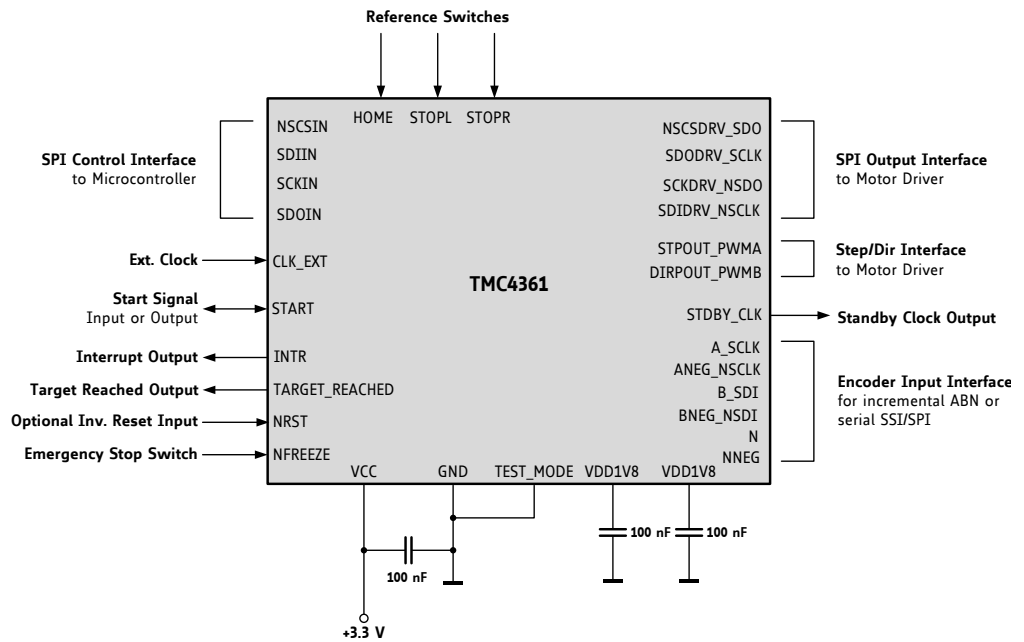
Reference Switches

HOME STOPL STOPR

SPI Control Interface
to Microcontroller

NSCSIN
SDIIN
SCKIN
SDOIN

NSCSDRV_SDO
SDODRV_SCLK
SCKDRV_NSDO
SDIDRV_NSCLK

SPI Output Interface
to Motor Driver

Ext. Clock
CLK_EXT

STPOUT_PWMA
DIRPOUT_PWMB

Step/Dir Interface
to Motor Driver

TMC4361

Start Signal
Input or Output
START

STDBY_CLK
Standby Clock Output

Interrupt Output
INTR

A_SCLK
ANEG_NSCLK
B_SDI
BNEG_NSDI
N
NNEG

Encoder Input Interface
for incremental ABN or
serial SSI/SPI

Target Reached Output
TARGET_REACHED

Optional Inv. Reset Input
NRST

Emergency Stop Switch
NFREEZE

VCC GND TEST_MODE VDD1V8 VDD1V8

100 nF
100 nF
100 nF

+3.3 V